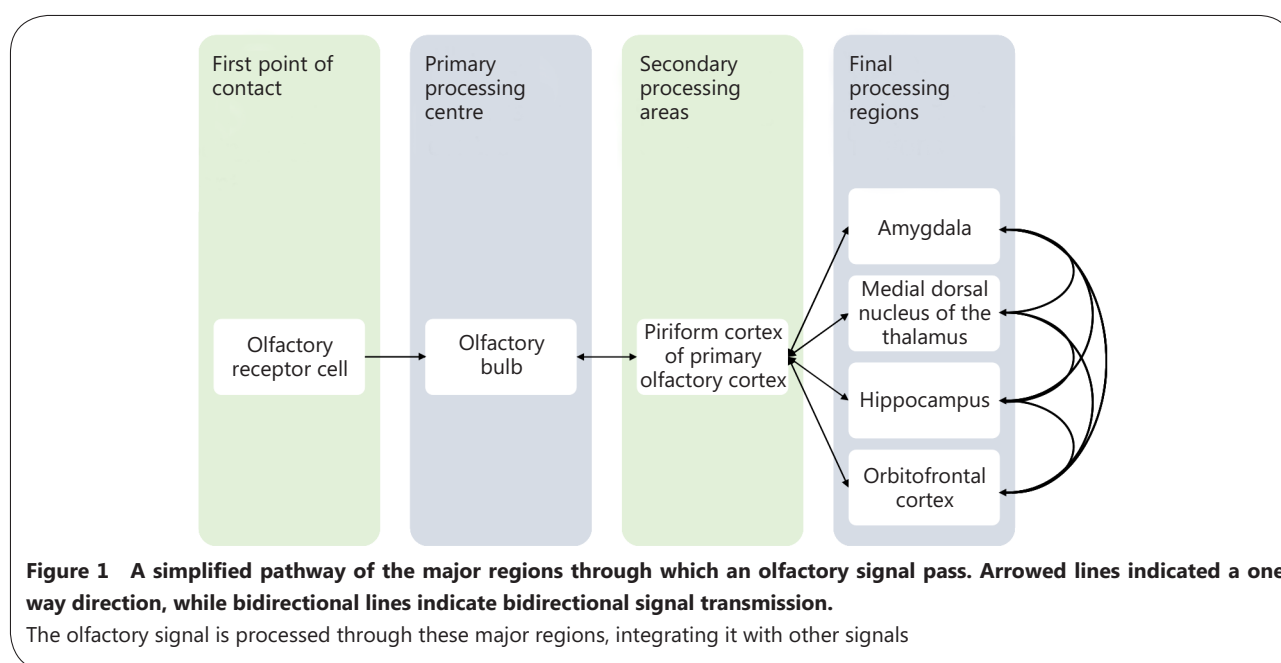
First point of contact

Primary processing centre

Secondary processing areas

Final processing regions

Olfactory receptor cell

Olfactory bulb

Piriform cortex of primary olfactory cortex

Amygdala

Medial dorsal nucleus of the thalamus

Hippocampus

Orbitofrontal cortex

**Figure 1 A simplified pathway of the major regions through which an olfactory signal pass. Arrowed lines indicated a one way direction, while bidirectional lines indicate bidirectional signal transmission.**

The olfactory signal is processed through these major regions, integrating it with other signals